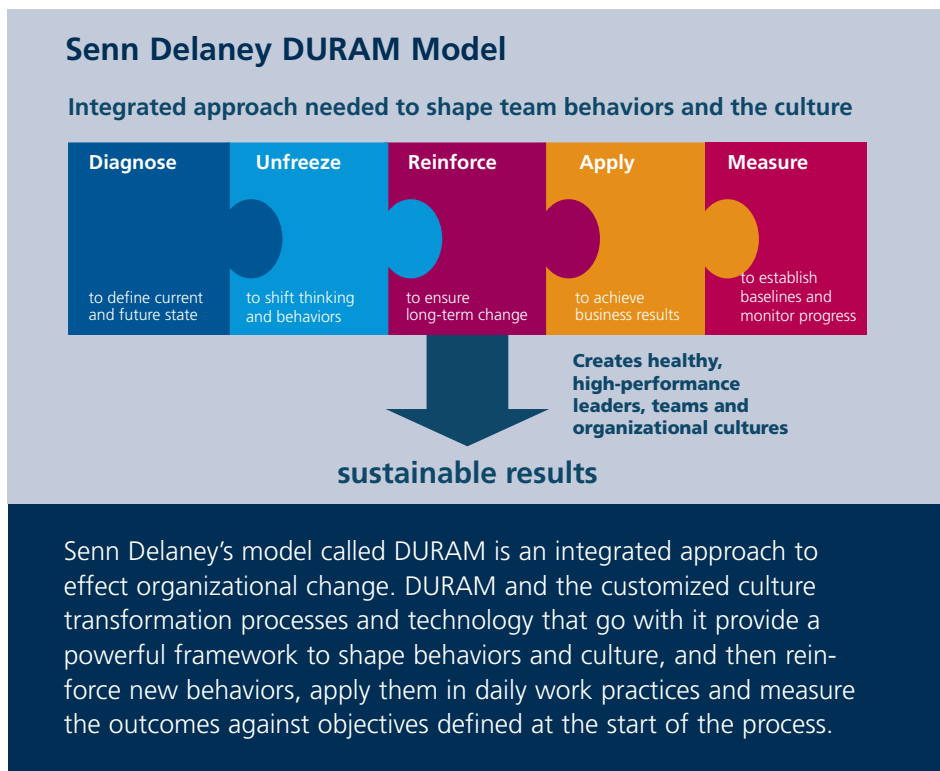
Senn Delaney DURAM Model

Integrated approach needed to shape team behaviors and the culture

Diagnose
to define current and future state

Unfreeze
to shift thinking and behaviors

Reinforce
to ensure long-term change

Apply
to achieve business results

Measure
to establish baselines and monitor progress

Creates healthy, high-performance leaders, teams and organizational cultures

sustainable results

Senn Delaney's model called DURAM is an integrated approach to effect organizational change. DURAM and the customized culture transformation processes and technology that go with it provide a powerful framework to shape behaviors and culture, and then reinforce new behaviors, apply them in daily work practices and measure the outcomes against objectives defined at the start of the process.